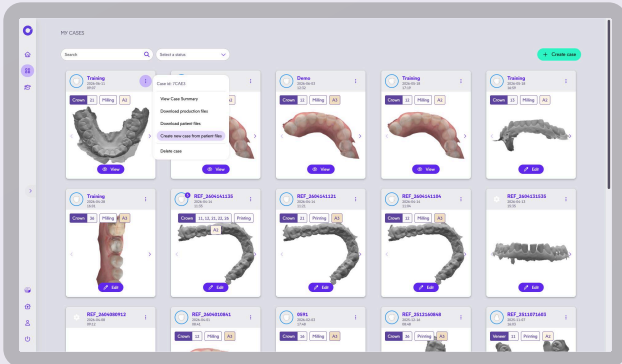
MY CASES

Search

Select a status

+ Create case

Training
2024-06-11
09:07

Case Id: TCN03

View Case Summary

Download production files

Download patient files

Create new case from patient files

Delete case

Crown 11 Milling A1

View

View

Demo
2024-06-01
12:02

View

Training
2024-05-16
17:19

Crown 11 Milling A1

View

Training
2024-05-16
16:59

Crown 11 Milling A1

Edit

Training
2024-06-16
16:01

Crown 36 Milling A1

Edit

REF_2604141135
2026-04-14
11:35

Crown 11, 12, 21, 22, 26 Printing A1

Edit

REF_2604141121
2026-04-14
11:21

Crown 21 Printing A1

Edit

REF_2604141104
2026-04-14
11:04

Crown 21 Milling A1

Edit

REF_2604151033
2026-04-15
10:33

Edit

REF_2604080912
2026-04-08
09:12

REF_2604010841
2026-04-01
08:41

Crown 12 Milling A1

0091
2026-02-03
17:40

Crown 36 Milling A1

REF_2512160848
2025-12-16
08:48

Crown 36 Printing A1

REF_2511071603
2025-11-07
16:03

Veneer 11 Printing A2